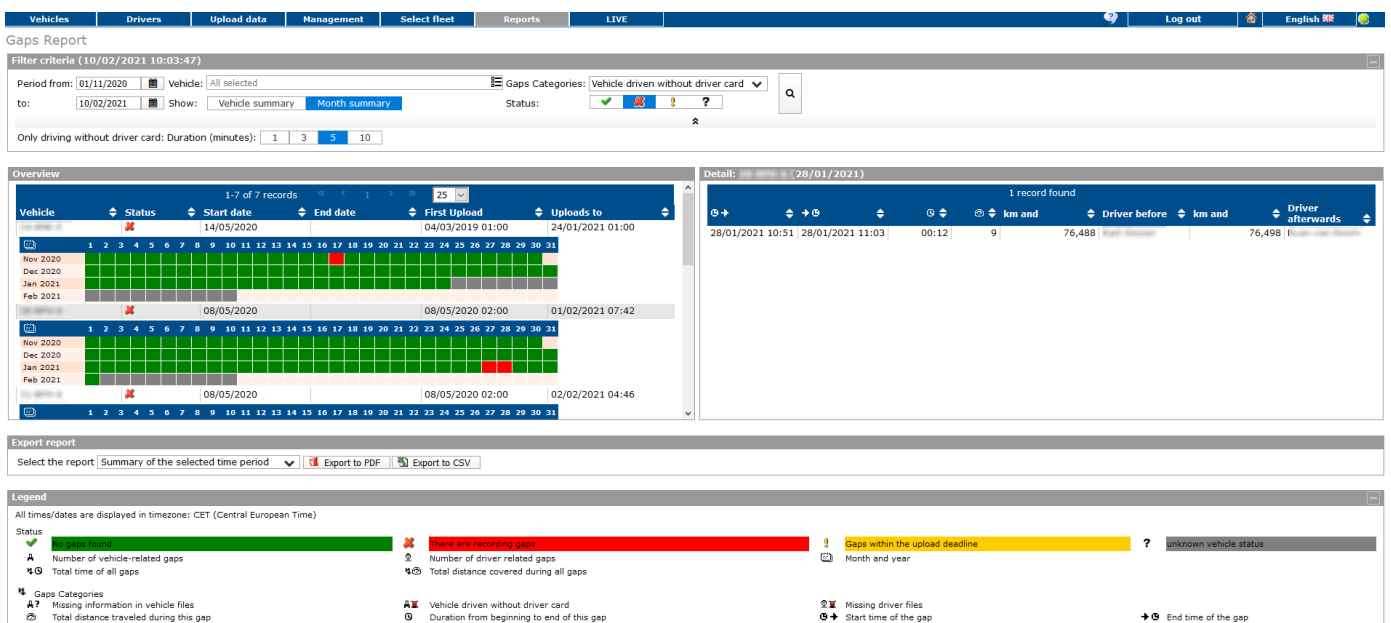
Vehicles | Drivers | Upload data | Management | Select fleet | Reports | LIVE | Log out | English

Gaps Report

Filter criteria (10/02/2021 10:03:47)

Period from: 01/11/2020 Vehicle: All selected Gaps Categories: Vehicle driven without driver card
to: 10/02/2021 Show: Vehicle summary Month summary Status: ✔ ✘ ! ?

Only driving without driver card: Duration (minutes): 1 3 5 10

Overview

1-7 of 7 records 1 25

| Vehicle | Status | Start date | End date | First Upload | Uploads to |
|---|---|---|---|---|---|
| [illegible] | ✘ | 14/05/2020 | | 04/03/2019 01:00 | 24/01/2021 01:00 |
| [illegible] | ✘ | 08/05/2020 | | 08/05/2020 02:00 | 01/02/2021 07:42 |
| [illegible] | ✘ | 08/05/2020 | | 08/05/2020 02:00 | 02/02/2021 04:46 |

1 2 3 4 5 6 7 8 9 10 11 12 13 14 15 16 17 18 19 20 21 22 23 24 25 26 27 28 29 30 31
Nov 2020
Dec 2020
Jan 2021
Feb 2021

1 2 3 4 5 6 7 8 9 10 11 12 13 14 15 16 17 18 19 20 21 22 23 24 25 26 27 28 29 30 31
Nov 2020
Dec 2020
Jan 2021
Feb 2021

1 2 3 4 5 6 7 8 9 10 11 12 13 14 15 16 17 18 19 20 21 22 23 24 25 26 27 28 29 30 31

Detail: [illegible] (28/01/2021)

1 record found

| | | | | km and | Driver before | km and | Driver afterwards |
|---|---|---|---|---|---|---|---|
| 28/01/2021 10:51 | 28/01/2021 11:03 | 00:12 | 9 | 76,488 | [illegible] | 76,498 | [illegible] |

Export report

Select the report Summary of the selected time period Export to PDF Export to CSV

Legend

All times/dates are displayed in timezone: CET (Central European Time)

Status
No gaps found
There are recording gaps
Gaps within the upload deadline
? unknown vehicle status
Number of vehicle-related gaps
Number of driver related gaps
Month and year
Total time of all gaps
Total distance covered during all gaps

Gaps Categories
Missing information in vehicle files
Vehicle driven without driver card
Missing driver files
Total distance traveled during this gap
Duration from beginning to end of this gap
Start time of the gap
End time of the gap